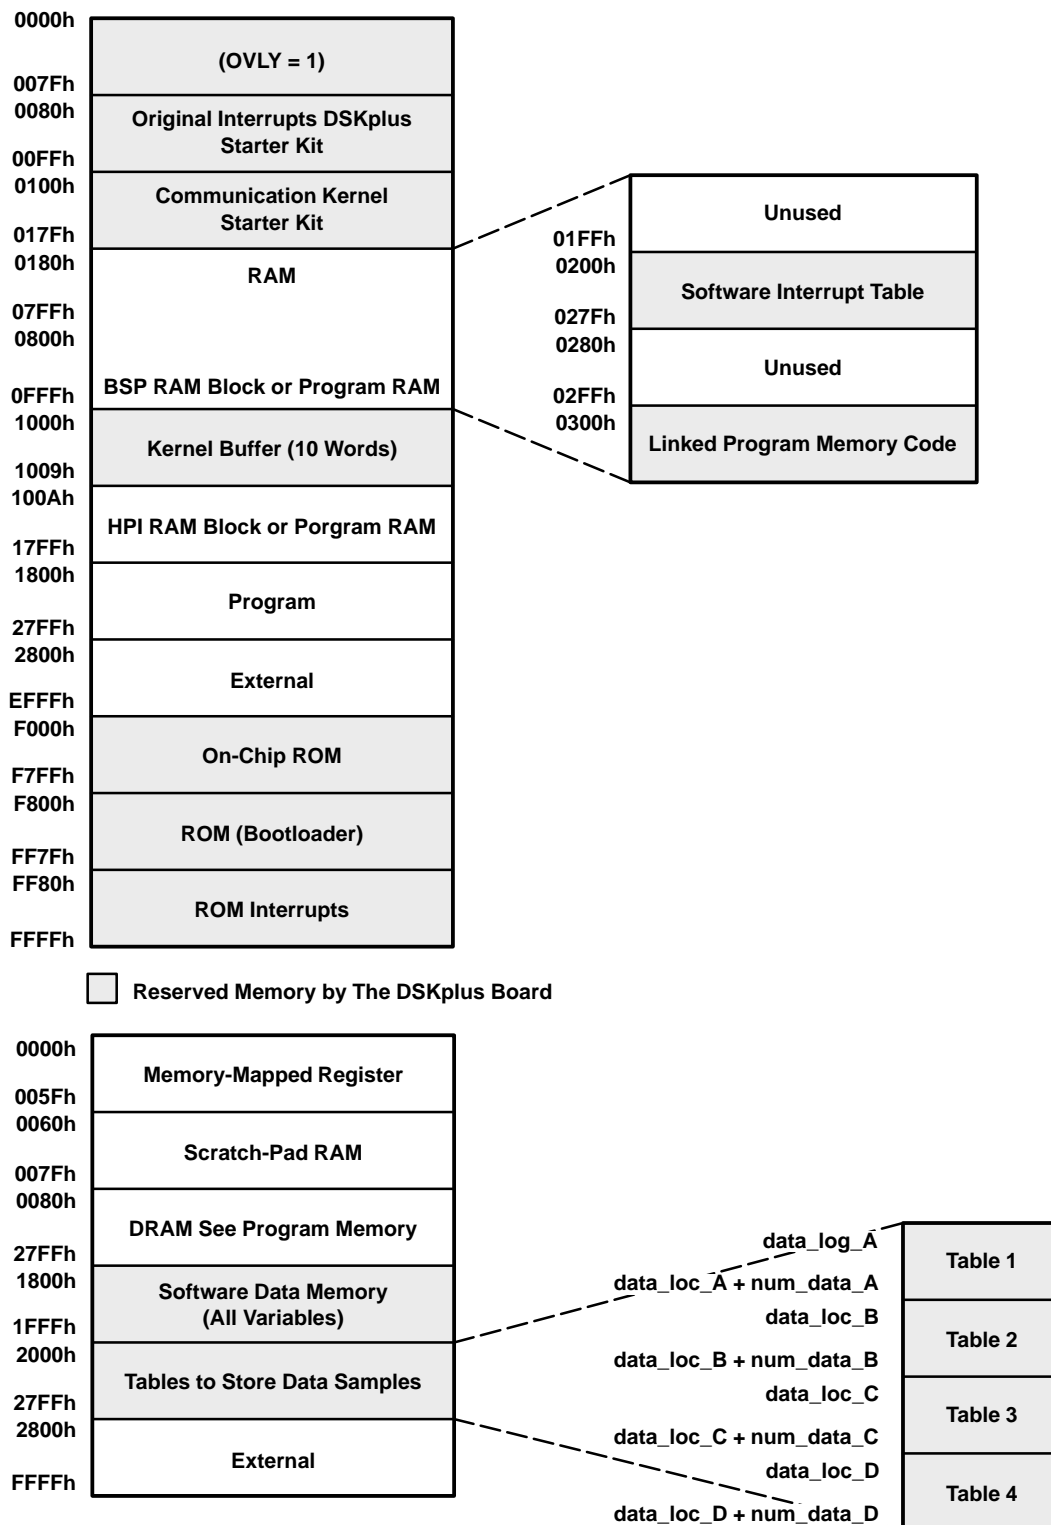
0000h
(OVLY = 1)
007Fh
0080h
Original Interrupts DSKplus Starter Kit
00FFh
0100h
Communication Kernel Starter Kit
017Fh
0180h
RAM
07FFh
0800h
BSP RAM Block or Program RAM
0FFFh
1000h
Kernel Buffer (10 Words)
1009h
100Ah
HPI RAM Block or Porgram RAM
17FFh
1800h
Program
27FFh
2800h
External
EFFFh
F000h
On-Chip ROM
F7FFh
F800h
ROM (Bootloader)
FF7Fh
FF80h
ROM Interrupts
FFFFh

Unused
01FFh
0200h
Software Interrupt Table
027Fh
0280h
Unused
02FFh
0300h
Linked Program Memory Code

Reserved Memory by The DSKplus Board

0000h
Memory-Mapped Register
005Fh
0060h
Scratch-Pad RAM
007Fh
0080h
DRAM See Program Memory
27FFh
1800h
Software Data Memory (All Variables)
1FFFh
2000h
Tables to Store Data Samples
27FFh
2800h
External
FFFFh

data_log_A
Table 1
data_loc_A + num_data_A
data_loc_B
Table 2
data_loc_B + num_data_B
data_loc_C
Table 3
data_loc_C + num_data_C
data_loc_D
Table 4
data_loc_D + num_data_D